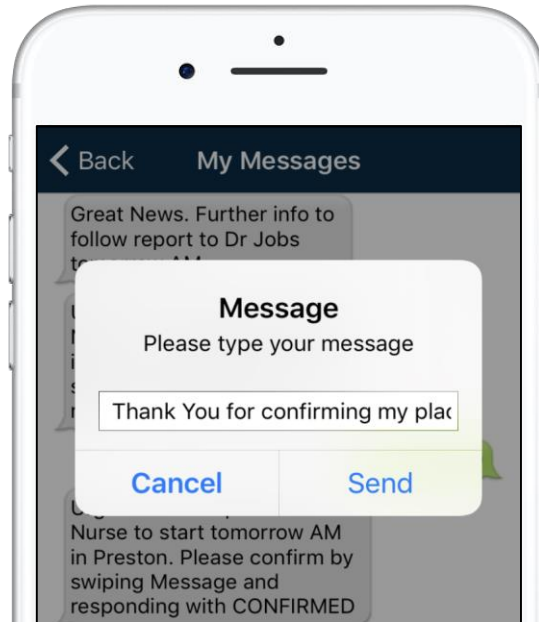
Back My Messages

Great News. Further info to follow report to Dr Jobs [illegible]

Message
Please type your message

Thank You for confirming my plac

Cancel Send

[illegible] Nurse to start tomorrow AM in Preston. Please confirm by swiping Message and responding with CONFIRMED